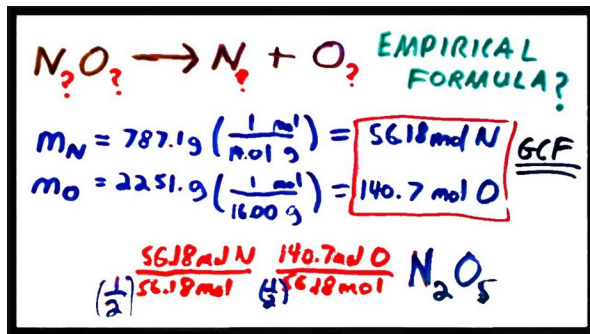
$N_?O_? \longrightarrow N_? + O_?$ EMPIRICAL FORMULA?

$m_N = 787.1g \left(\frac{1 \text{ mol}}{14.01 g}\right) =$ 56.18 mol N

$m_O = 2251.9 \left(\frac{1 \text{ mol}}{16.00 g}\right) =$ 140.7 mol O

GCF

$\left(\frac{1}{2}\right)\frac{56.18 \text{ mol N}}{56.18 \text{ mol}}$ $\left(\frac{1}{2}\right)\frac{140.7 \text{ mol O}}{56.18 \text{ mol}}$ $N_2O_5$